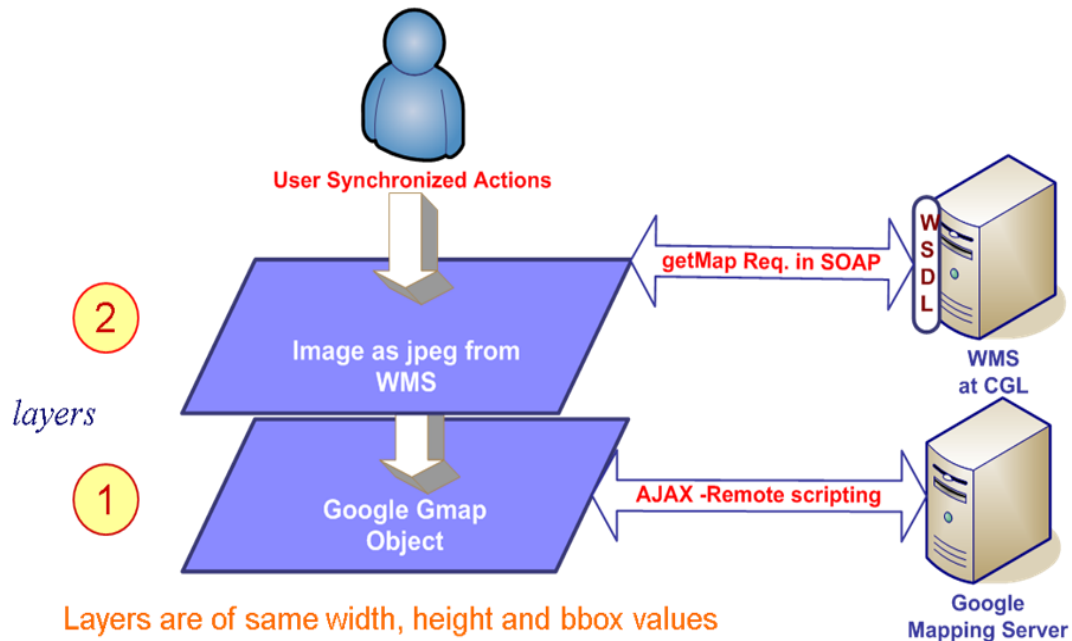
User Synchronized Actions

getMap Req. in SOAP

W
S
D
L

2

Image as jpeg from WMS

WMS at CGL

layers

1

AJAX -Remote scripting

Google Gmap Object

Layers are of same width, height and bbox values

Google Mapping Server